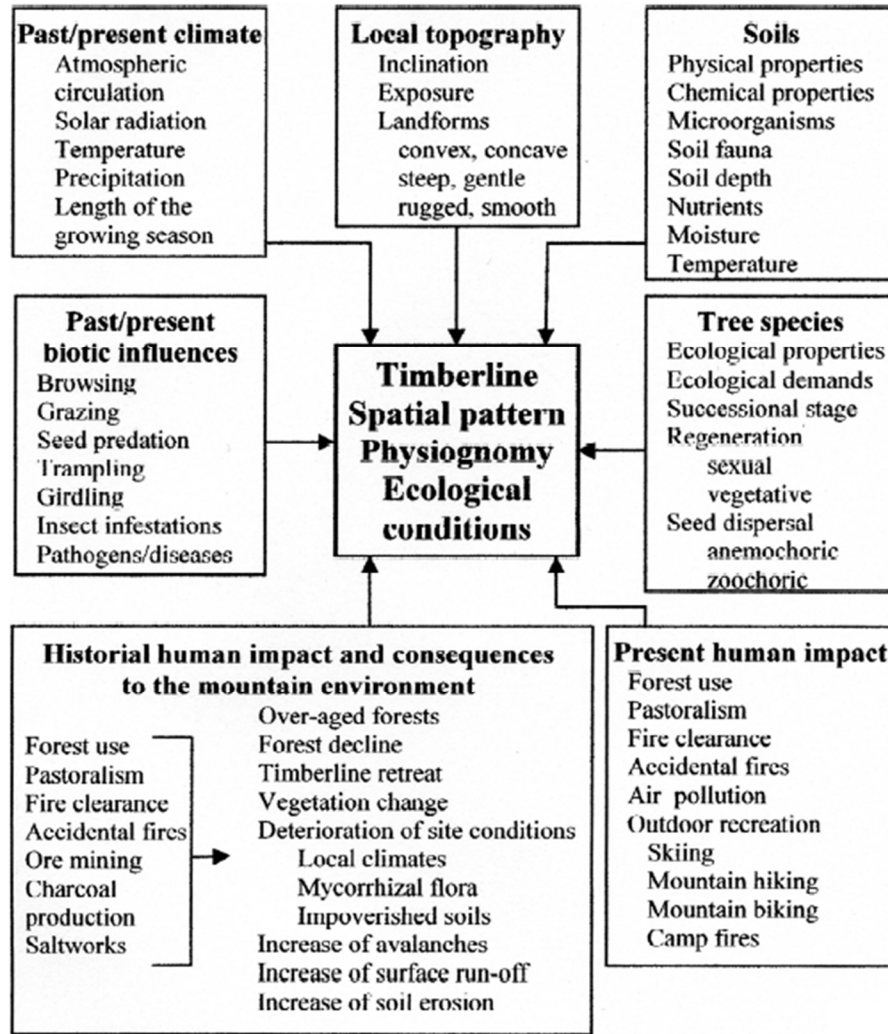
Past/present climate
Atmospheric circulation
Solar radiation
Temperature
Precipitation
Length of the growing season

Local topography
Inclination
Exposure
Landforms
convex, concave
steep, gentle
rugged, smooth

Soils
Physical properties
Chemical properties
Microorganisms
Soil fauna
Soil depth
Nutrients
Moisture
Temperature

Past/present biotic influences
Browsing
Grazing
Seed predation
Trampling
Girdling
Insect infestations
Pathogens/diseases

Timberline
Spatial pattern
Physiognomy
Ecological conditions

Tree species
Ecological properties
Ecological demands
Successional stage
Regeneration
sexual
vegetative
Seed dispersal
anemochoric
zoochoric

Historial human impact and consequences to the mountain environment
Forest use
Pastoralism
Fire clearance
Accidental fires
Ore mining
Charcoal production
Saltworks

Over-aged forests
Forest decline
Timberline retreat
Vegetation change
Deterioration of site conditions
Local climates
Mycorrhizal flora
Impoverished soils
Increase of avalanches
Increase of surface run-off
Increase of soil erosion

Present human impact
Forest use
Pastoralism
Fire clearance
Accidental fires
Air pollution
Outdoor recreation
Skiing
Mountain hiking
Mountain biking
Camp fires